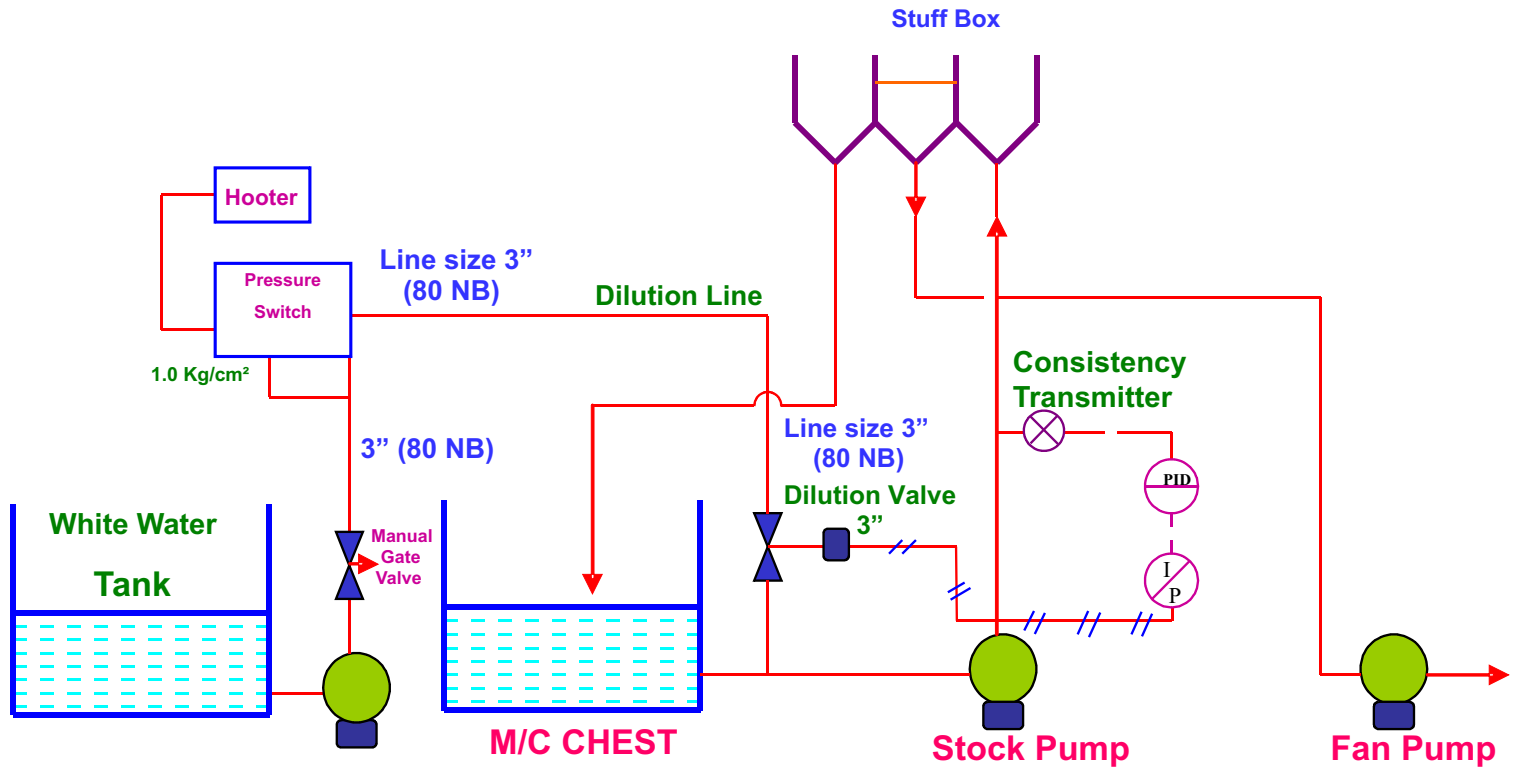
Stuff Box

Hooter

Pressure Switch

1.0 Kg/cm²

Line size 3" (80 NB)

Dilution Line

Consistency Transmitter

PID

Line size 3" (80 NB)

3" (80 NB)

Dilution Valve 3"

White Water

Tank

Manual Gate Valve

I

P

M/C CHEST

Stock Pump

Fan Pump